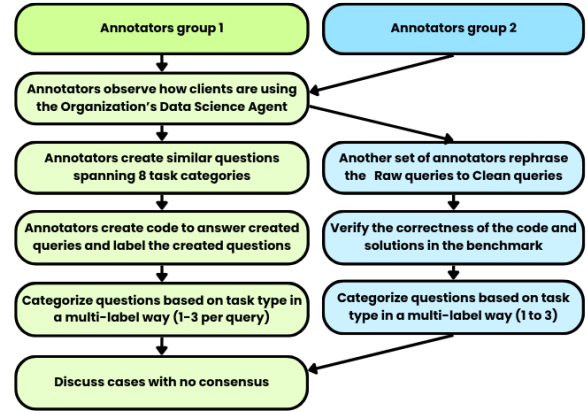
Annotators group 1

Annotators group 2

Annotators observe how clients are using the Organization's Data Science Agent

Annotators create similar questions spanning 8 task categories

Another set of annotators rephrase the Raw queries to Clean queries

Annotators create code to answer created queries and label the created questions

Verify the correctness of the code and solutions in the benchmark

Categorize questions based on task type in a multi-label way (1-3 per query)

Categorize questions based on task type in a multi-label way (1 to 3)

Discuss cases with no consensus